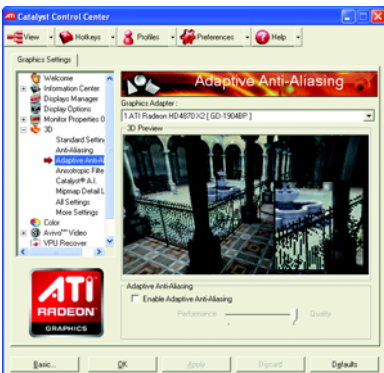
Catalyst Control Center

View | Hotkeys | Profiles | Preferences | Help

Graphics Settings

Welcome
Information Center
Displays Manager
Display Options
Monitor Properties 0
3D
Standard Settin
Anti-Aliasing
Adaptive Anti-A
Anisotropic Filte
Catalyst® A.I.
Mipmap Detail L
All Settings
More Settings
Color
Avivo™ Video
VPU Recover

ATI
RADEON
GRAPHICS

Adaptive Anti-Aliasing

Graphics Adapter :
1.ATI Radeon HD4870X2 [ GD-1904BP ]

3D Preview

Adaptive Anti-Aliasing
Enable Adaptive Anti-Aliasing
Performance
Quality

Basic... | OK | Apply | Discard | Defaults